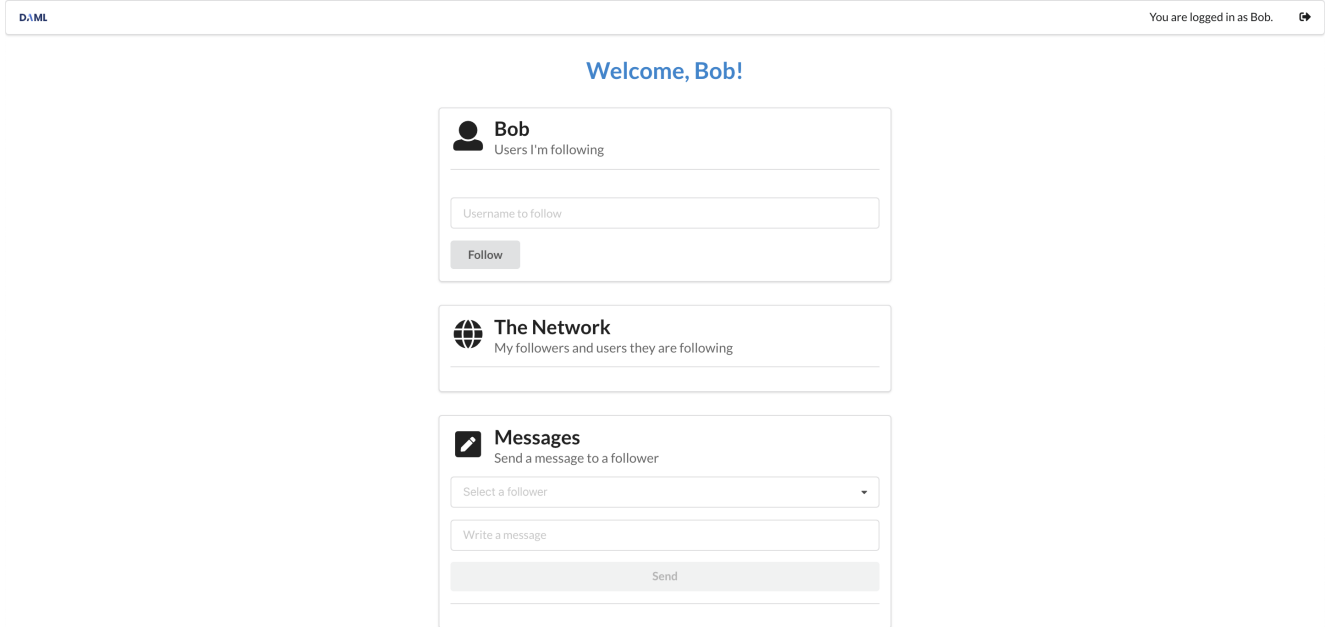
DAML

You are logged in as Bob.

Welcome, Bob!

Bob
Users I'm following

Username to follow

Follow

The Network
My followers and users they are following

Messages
Send a message to a follower

Select a follower

Write a message

Send